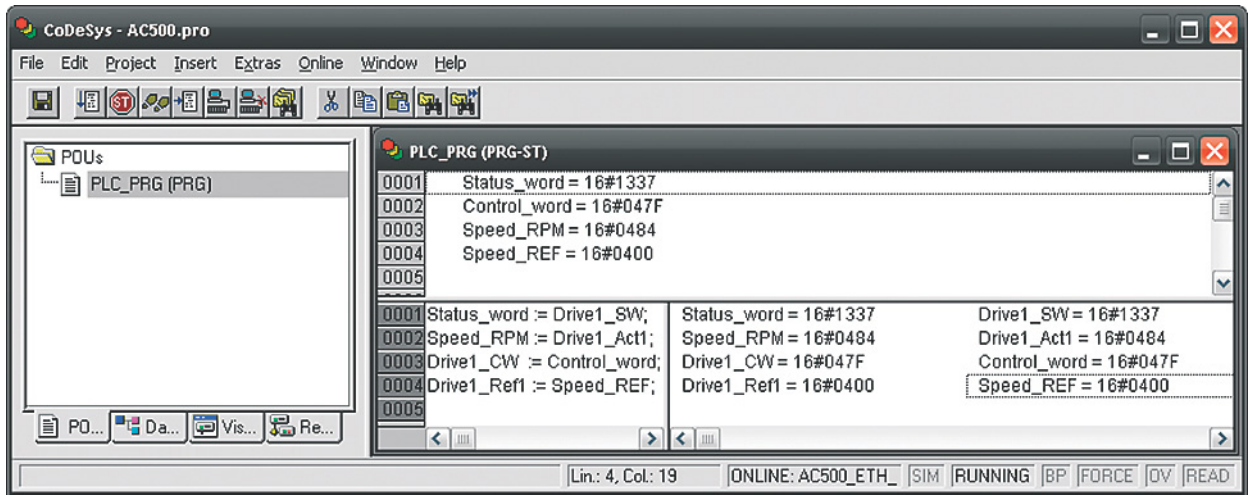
CoDeSys - AC500.pro

File Edit Project Insert Extras Online Window Help

POUs
PLC_PRG (PRG)

PO... Da... Vis... Re...

PLC_PRG (PRG-ST)

0001 Status_word = 16#1337
0002 Control_word = 16#047F
0003 Speed_RPM = 16#0484
0004 Speed_REF = 16#0400
0005

0001 Status_word := Drive1_SW;
0002 Speed_RPM := Drive1_Act1;
0003 Drive1_CW := Control_word;
0004 Drive1_Ref1 := Speed_REF;
0005

Status_word = 16#1337
Speed_RPM = 16#0484
Drive1_CW = 16#047F
Drive1_Ref1 = 16#0400

Drive1_SW = 16#1337
Drive1_Act1 = 16#0484
Control_word = 16#047F
Speed_REF = 16#0400

Lin.: 4, Col.: 19 ONLINE: AC500_ETH_ SIM RUNNING BP FORCE OV READ